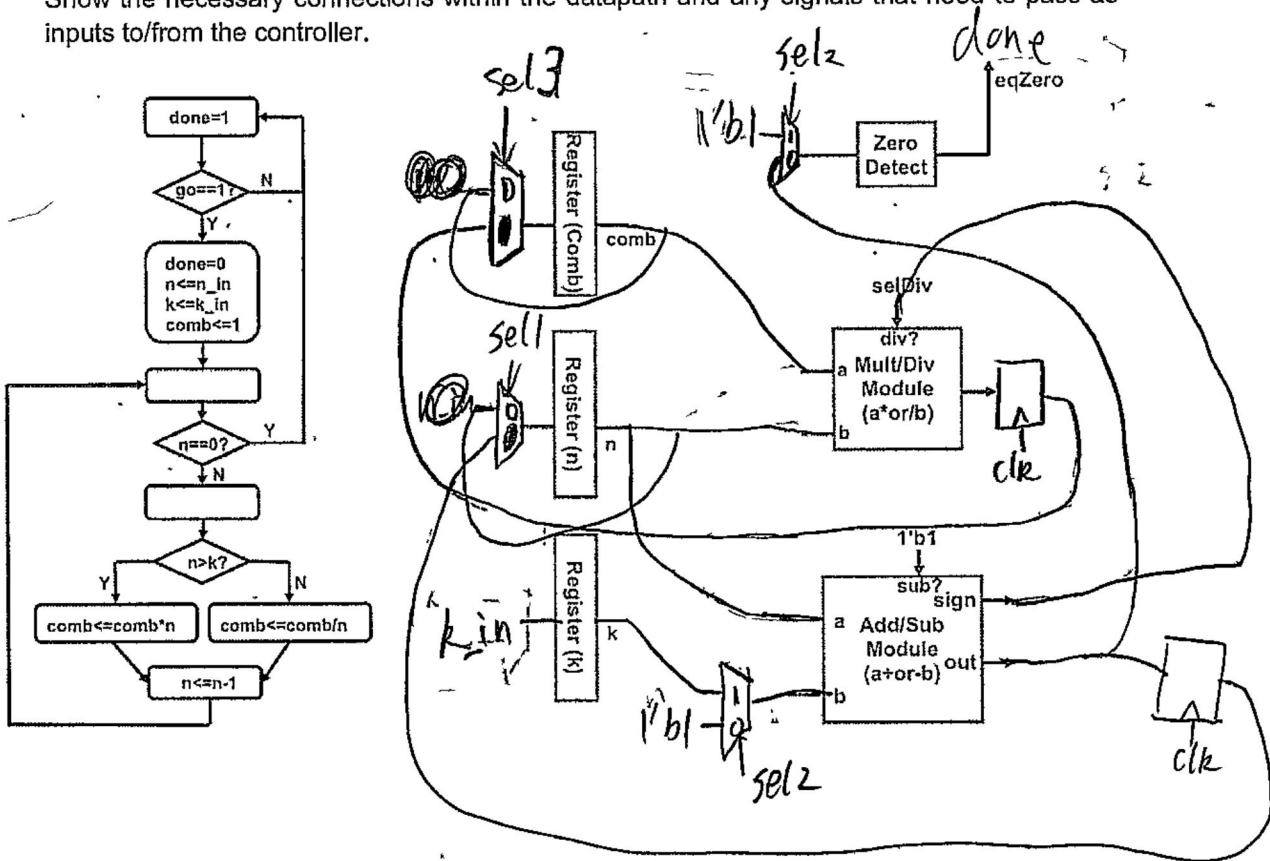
Show the necessary connections within the datapath and any signals that need to pass as inputs to/from the controller.

done=1
go==1?
N
Y
done=0
n<=n_in
k<=k_in
comb<=1
n==0?
Y
N
n>k?
Y
N
comb<=comb*n
comb<=comb/n
n<=n-1

sel3
D
Register (Comb)
comb
sel2
1'b1
1
0
Zero Detect
done
eqZero
selDiv
div?
a
Mult/Div Module (a*or/b)
b
clk
sel1
n_in
Register (n)
n
1'b1
sub?
sign
a
Add/Sub Module (a+or-b)
out
b
k_in
Register (k)
k
1'b1
1
0
sel2
clk